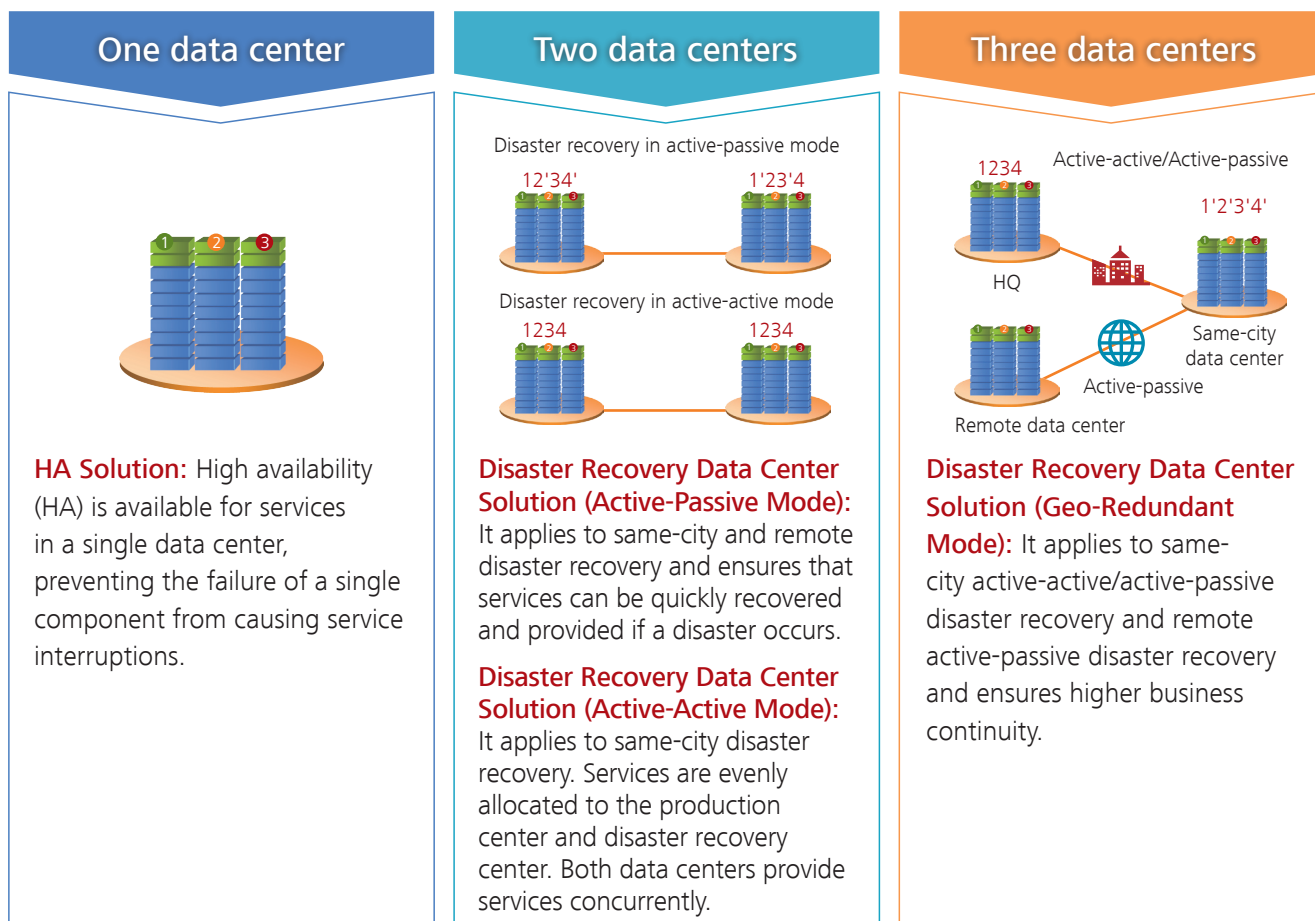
One data center

1 2 3

HA Solution: High availability (HA) is available for services in a single data center, preventing the failure of a single component from causing service interruptions.

Two data centers

Disaster recovery in active-passive mode

12'34'

1'23'4

Disaster recovery in active-active mode

1234

1234

Disaster Recovery Data Center Solution (Active-Passive Mode): It applies to same-city and remote disaster recovery and ensures that services can be quickly recovered and provided if a disaster occurs.

Disaster Recovery Data Center Solution (Active-Active Mode): It applies to same-city disaster recovery. Services are evenly allocated to the production center and disaster recovery center. Both data centers provide services concurrently.

Three data centers

1234

Active-active/Active-passive

1'2'3'4'

HQ

Same-city data center

Active-passive

Remote data center

Disaster Recovery Data Center Solution (Geo-Redundant Mode): It applies to same-city active-active/active-passive disaster recovery and remote active-passive disaster recovery and ensures higher business continuity.